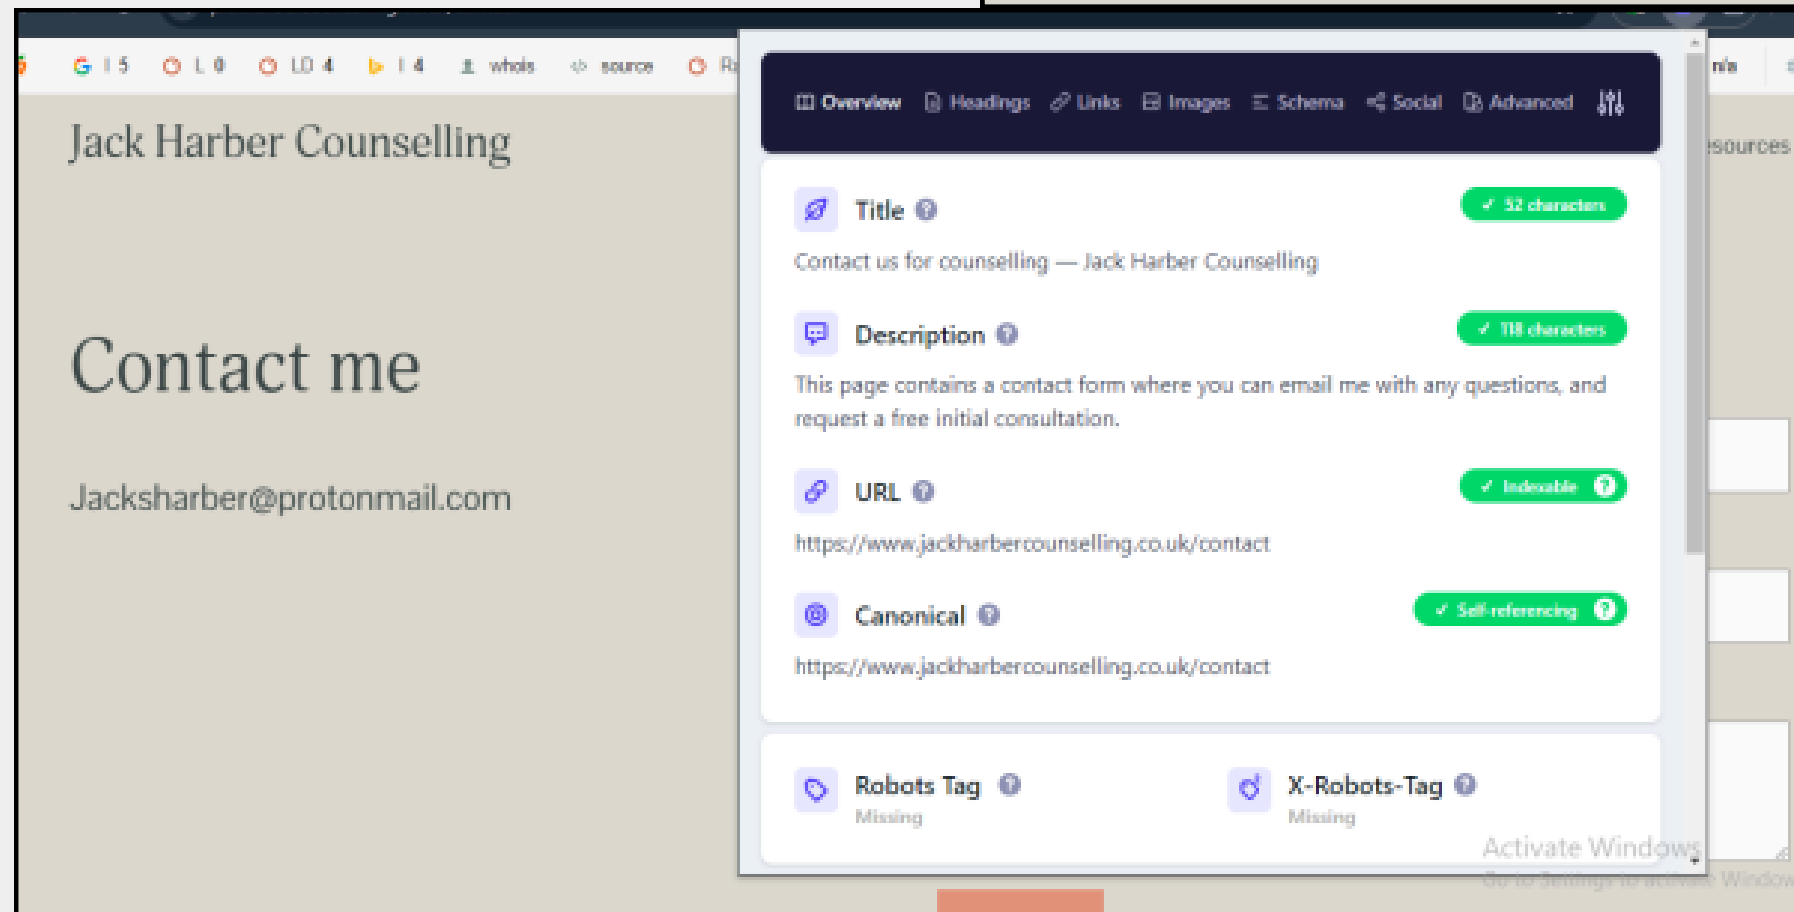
G I 5 L 0 LD 4 I 4 whois source R n/a

Jack Harber Counselling

Contact me

Jacksharber@protonmail.com

esources

Overview Headings Links Images Schema Social Advanced

Title
✓ 52 characters
Contact us for counselling — Jack Harber Counselling

Description
✓ 118 characters
This page contains a contact form where you can email me with any questions, and request a free initial consultation.

URL
✓ Indexable
https://www.jackharbercounselling.co.uk/contact

Canonical
✓ Self-referencing
https://www.jackharbercounselling.co.uk/contact

Robots Tag
Missing

X-Robots-Tag
Missing

Activate Windows
Go to Settings to activate Windows.